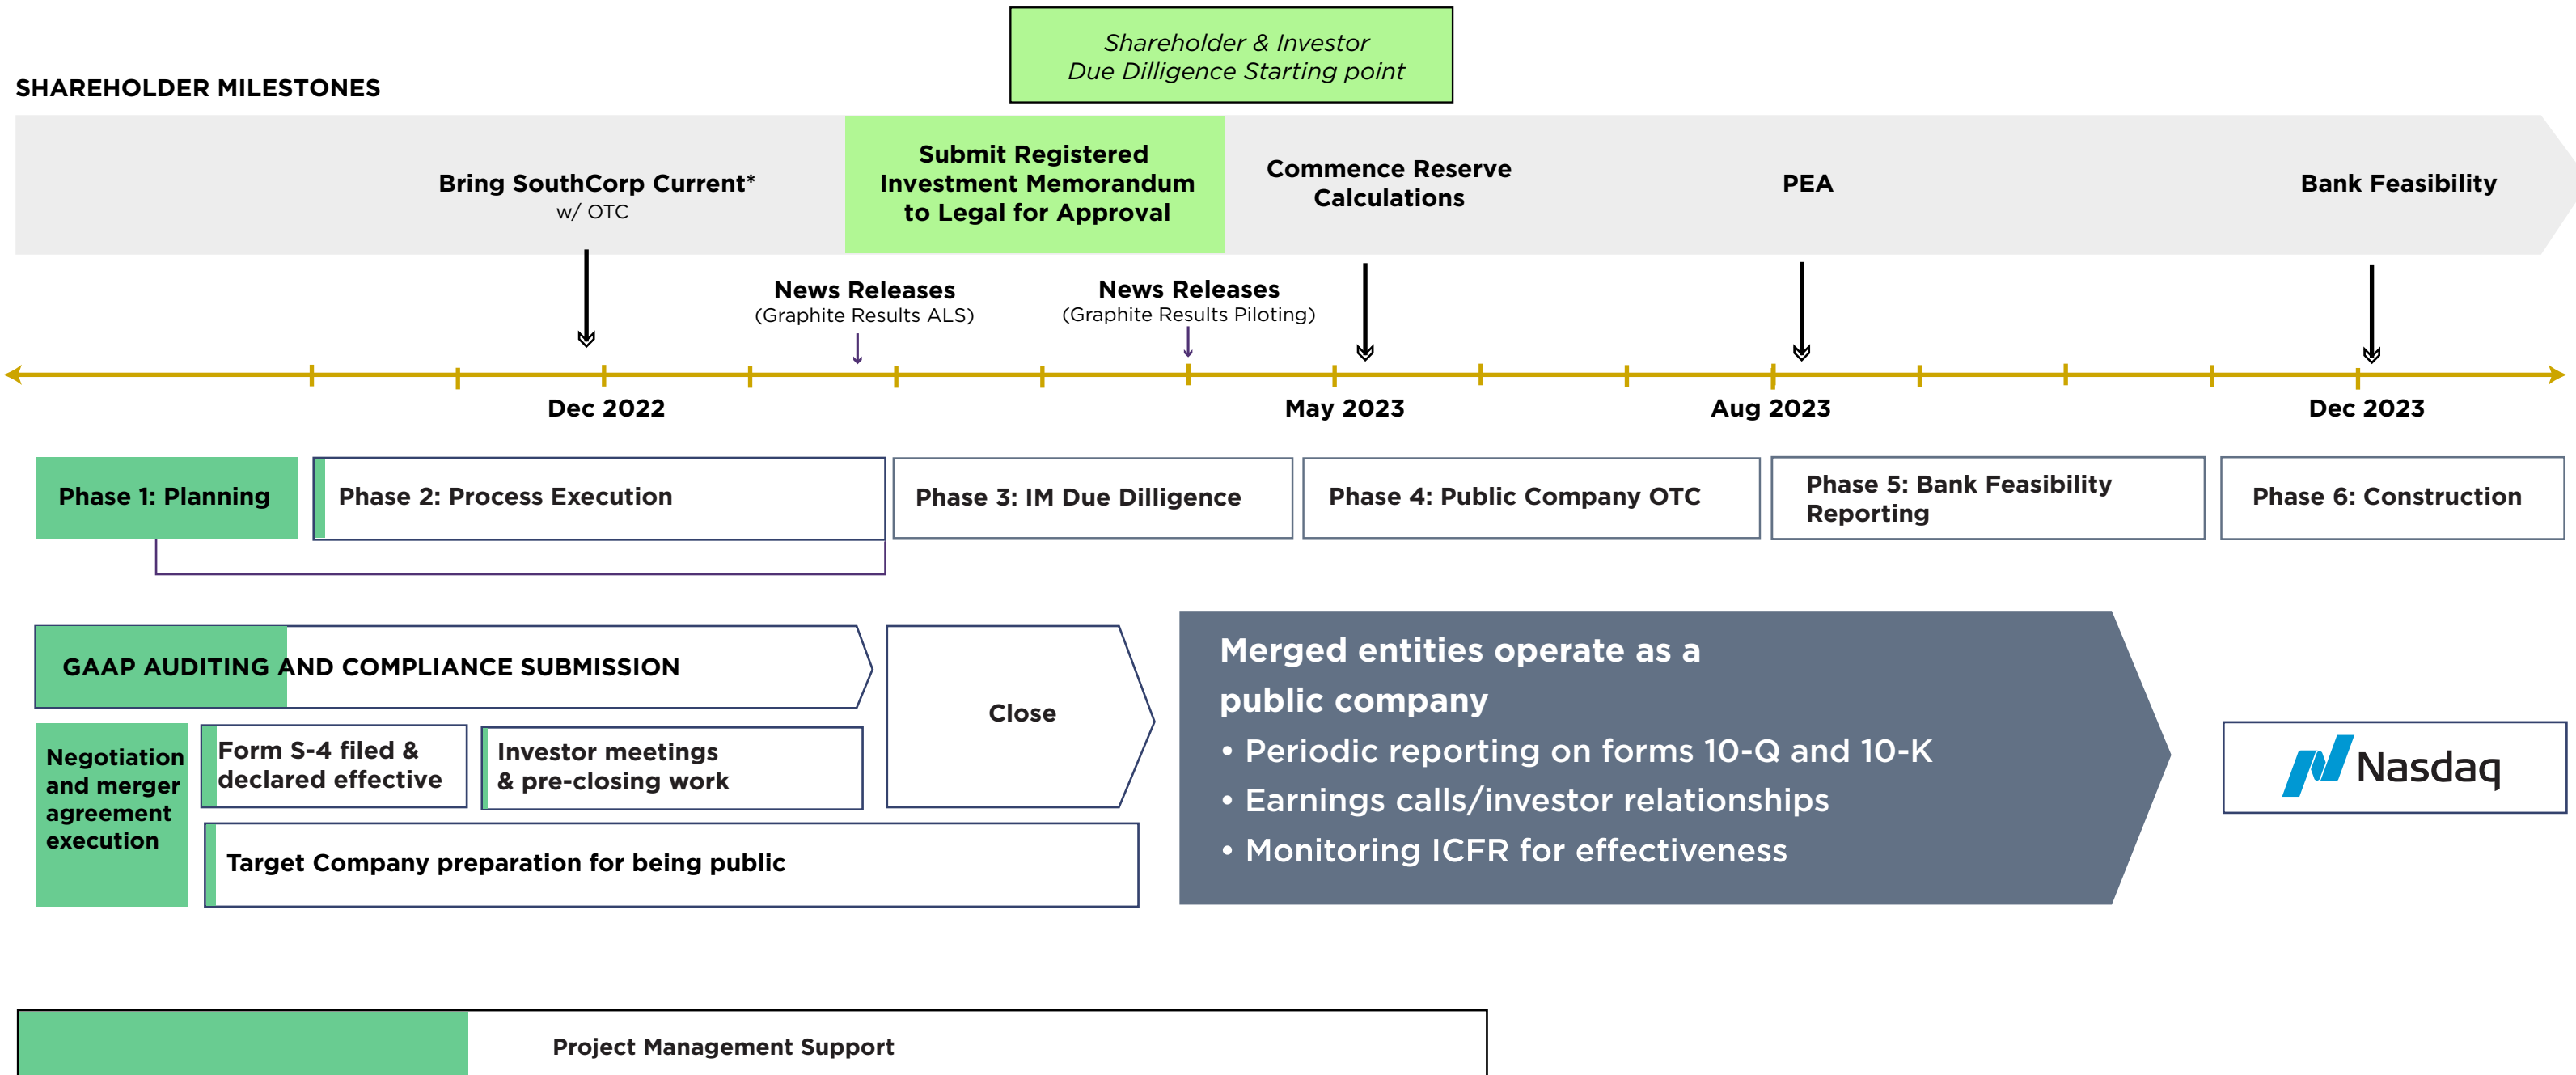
Shareholder & Investor
Due Dilligence Starting point

SHAREHOLDER MILESTONES

Bring SouthCorp Current*
w/ OTC

Submit Registered Investment Memorandum to Legal for Approval

Commence Reserve Calculations

PEA

Bank Feasibility

News Releases
(Graphite Results ALS)

News Releases
(Graphite Results Piloting)

Dec 2022

May 2023

Aug 2023

Dec 2023

Phase 1: Planning

Phase 2: Process Execution

Phase 3: IM Due Dilligence

Phase 4: Public Company OTC

Phase 5: Bank Feasibility Reporting

Phase 6: Construction

GAAP AUDITING AND COMPLIANCE SUBMISSION

Close

Merged entities operate as a public company
• Periodic reporting on forms 10-Q and 10-K
• Earnings calls/investor relationships
• Monitoring ICFR for effectiveness

Negotiation and merger agreement execution

Form S-4 filed & declared effective

Investor meetings & pre-closing work

Target Company preparation for being public

Nasdaq

Project Management Support